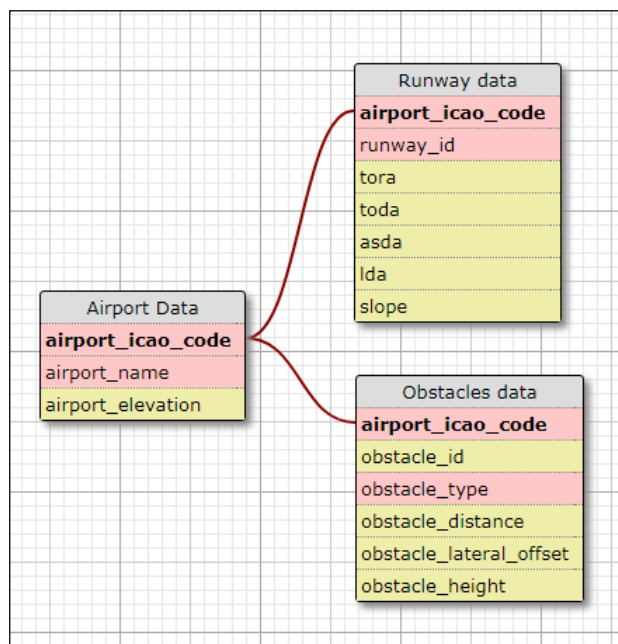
Runway data

airport_icao_code

runway_id

tora

toda

asda

lda

slope

Airport Data

airport_icao_code

airport_name

airport_elevation

Obstacles data

airport_icao_code

obstacle_id

obstacle_type

obstacle_distance

obstacle_lateral_offset

obstacle_height